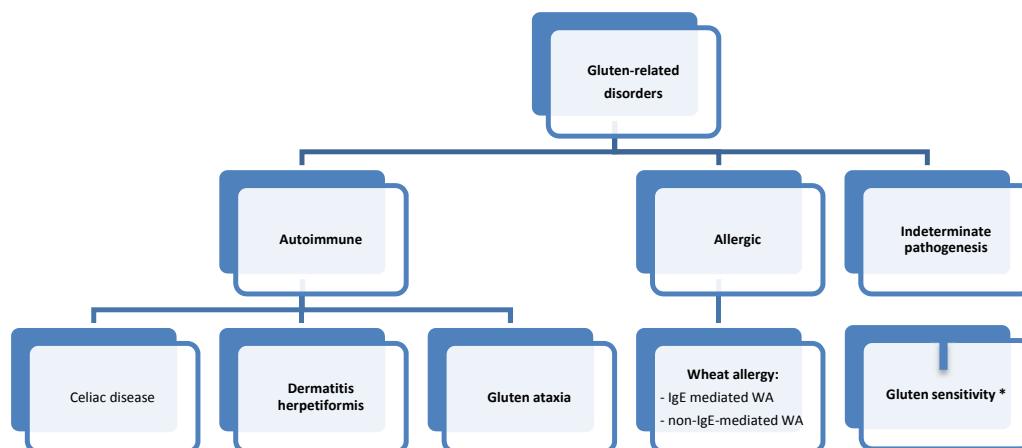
Gluten-related disorders

Autoimmune

Allergic

Indeterminate pathogenesis

Celiac disease

Dermatitis herpetiformis

Gluten ataxia

Wheat allergy:
- IgE mediated WA
- non-IgE-mediated WA

Gluten sensitivity *